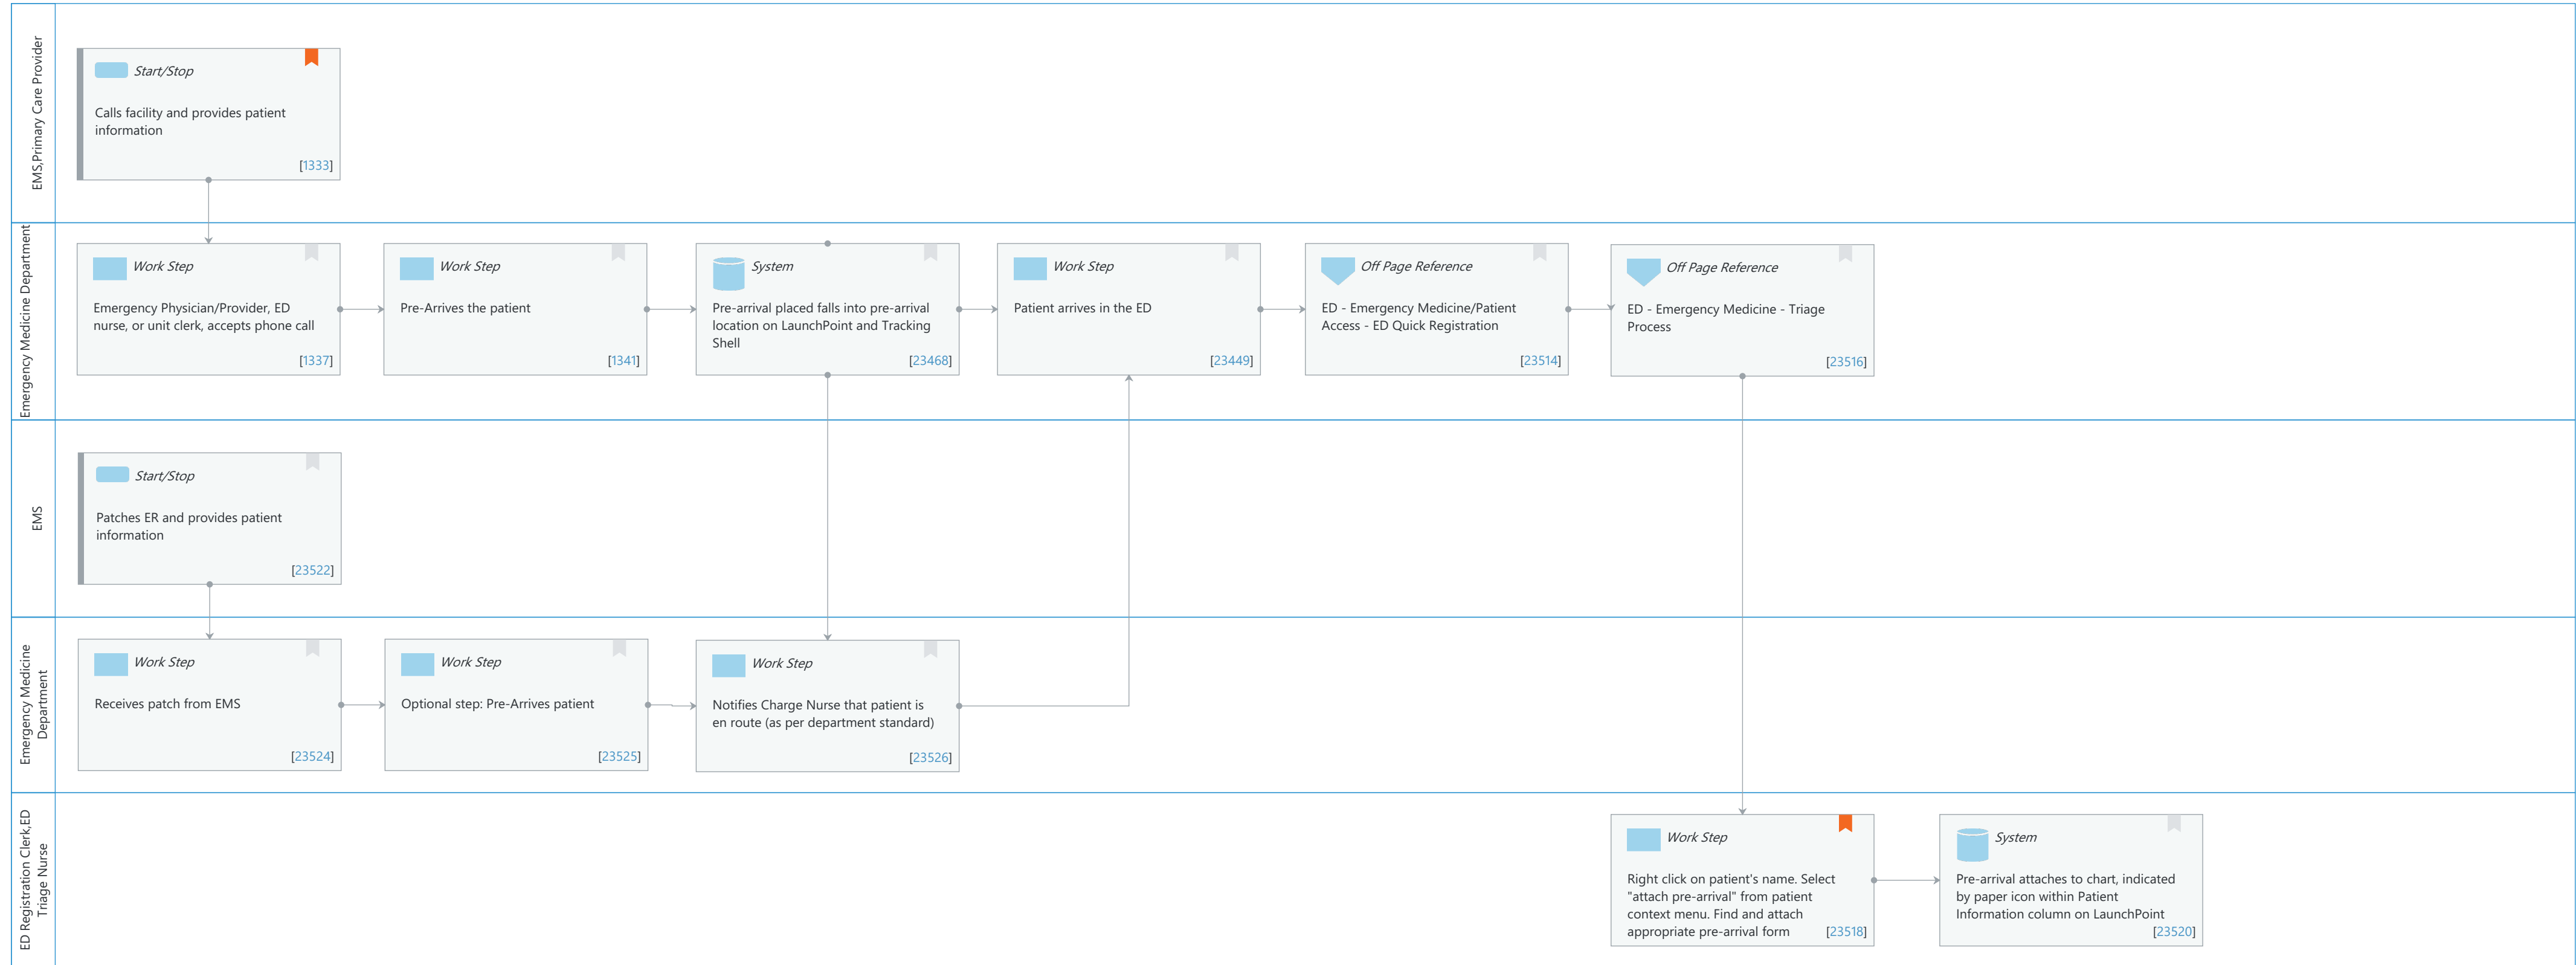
EMS,Primary Care Provider

Start/Stop
Calls facility and provides patient information
[1333]

Emergency Medicine Department

Work Step
Emergency Physician/Provider, ED nurse, or unit clerk, accepts phone call
[1337]

Work Step
Pre-Arrives the patient
[1341]

System
Pre-arrival placed falls into pre-arrival location on LaunchPoint and Tracking Shell
[23468]

Work Step
Patient arrives in the ED
[23449]

Off Page Reference
ED - Emergency Medicine/Patient Access - ED Quick Registration
[23514]

Off Page Reference
ED - Emergency Medicine - Triage Process
[23516]

EMS

Start/Stop
Patches ER and provides patient information
[23522]

Emergency Medicine Department

Work Step
Receives patch from EMS
[23524]

Work Step
Optional step: Pre-Arrives patient
[23525]

Work Step
Notifies Charge Nurse that patient is en route (as per department standard)
[23526]

ED Registration Clerk,ED Triage Nurse

Work Step
Right click on patient's name. Select "attach pre-arrival" from patient context menu. Find and attach appropriate pre-arrival form
[23518]

System
Pre-arrival attaches to chart, indicated by paper icon within Patient Information column on LaunchPoint
[23520]